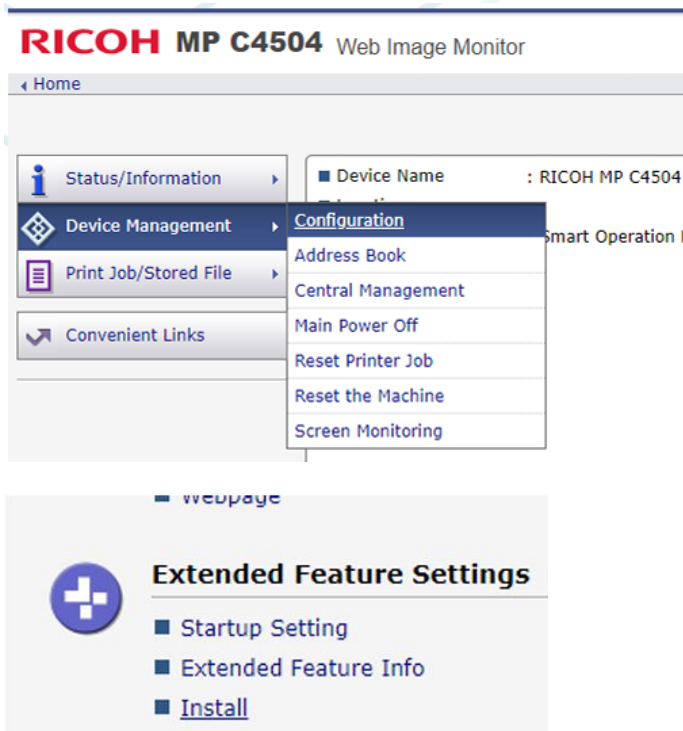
RICOH MP C4504 Web Image Monitor

Home

Status/Information

Device Management

Print Job/Stored File

Convenient Links

Device Name : RICOH MP C4504

Smart Operation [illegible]

Configuration
Address Book
Central Management
Main Power Off
Reset Printer Job
Reset the Machine
Screen Monitoring

Webpage

Extended Feature Settings

Startup Setting
Extended Feature Info
Install